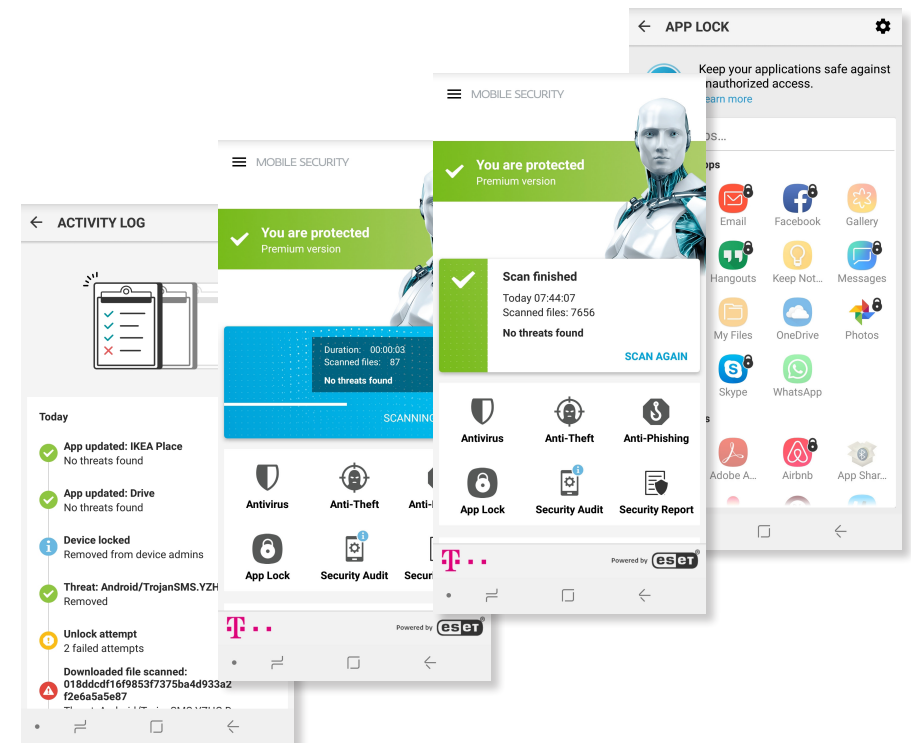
ACTIVITY LOG

Today

App updated: IKEA Place
No threats found

App updated: Drive
No threats found

Device locked
Removed from device admins

Threat: Android/TrojanSMS.YZH
Removed

Unlock attempt
2 failed attempts

Downloaded file scanned:
018ddcdf16f9853f7375ba4d933a2f2e6a5a5e87

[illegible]

MOBILE SECURITY

You are protected
Premium version

Duration: 00:00:03
Scanned files: 87
No threats found

SCANNING

Antivirus
Anti-Theft
Anti-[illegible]
App Lock
Security Audit
Secur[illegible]

T · ·
Powered by eset

MOBILE SECURITY

You are protected
Premium version

Scan finished
Today 07:44:07
Scanned files: 7656
No threats found

SCAN AGAIN

Antivirus
Anti-Theft
Anti-Phishing
App Lock
Security Audit
Security Report

T · ·
Powered by eset

APP LOCK

Keep your applications safe against unauthorized access.
Learn more

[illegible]os...

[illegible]ps
Email
Facebook
Gallery
Hangouts
Keep Not...
Messages
My Files
OneDrive
Photos
Skype
WhatsApp

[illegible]s
Adobe A...
Airbnb
App Shar...